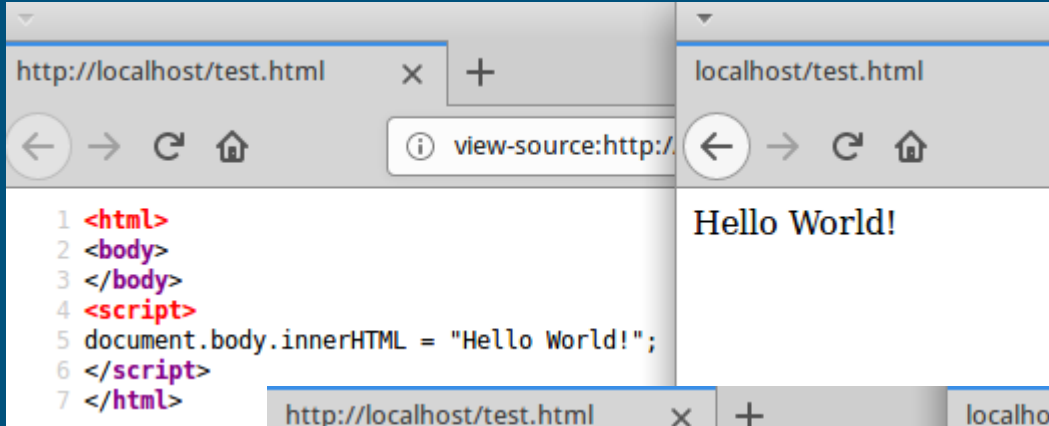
http://localhost/test.html ×  +

view-source:http:/

1 <html>
2 <body>
3 </body>
4 <script>
5 document.body.innerHTML = "Hello World!";
6 </script>
7 </html>

localhost/test.html

Hello World!

http://localhost/test.html ×  +

localho